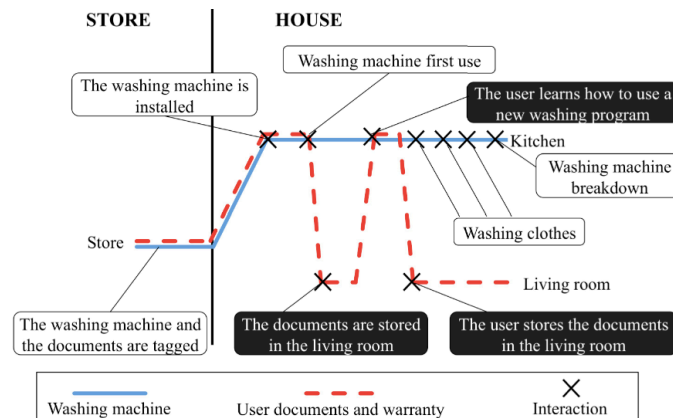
STORE

HOUSE

Washing machine first use

The washing machine is installed

The user learns how to use a new washing program

Kitchen

Washing machine breakdown

Store

Washing clothes

Living room

The washing machine and the documents are tagged

The documents are stored in the living room

The user stores the documents in the living room

Washing machine

User documents and warranty

Interaction